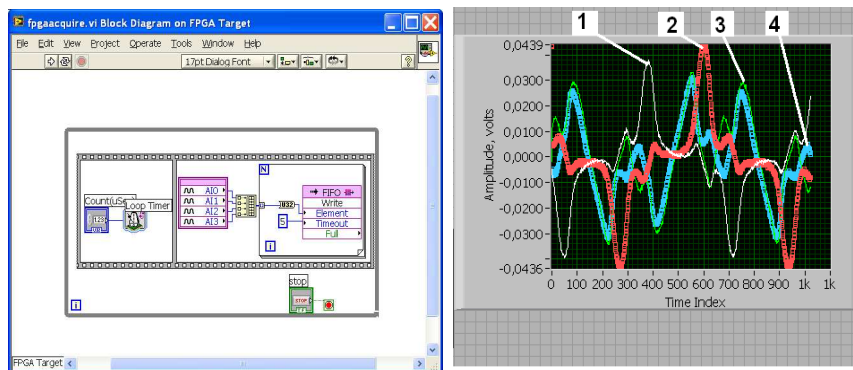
fpgaacquire.vi Block Diagram on FPGA Target

File Edit View Project Operate Tools Window Help

17pt Dialog Font

Count(uSec)

U32

Loop Timer

N

AI0
AI1
AI2
AI3

I32

FIFO
Write
Element
Timeout
Full

5

i

stop

STOP

i

FPGA Target

1 2 3 4

0,0439
0,0300
0,0200
0,0100
0,0000
-0,0100
-0,0200
-0,0300
-0,0436

Amplitude, volts

0 100 200 300 400 500 600 700 800 900 1k 1k

Time Index